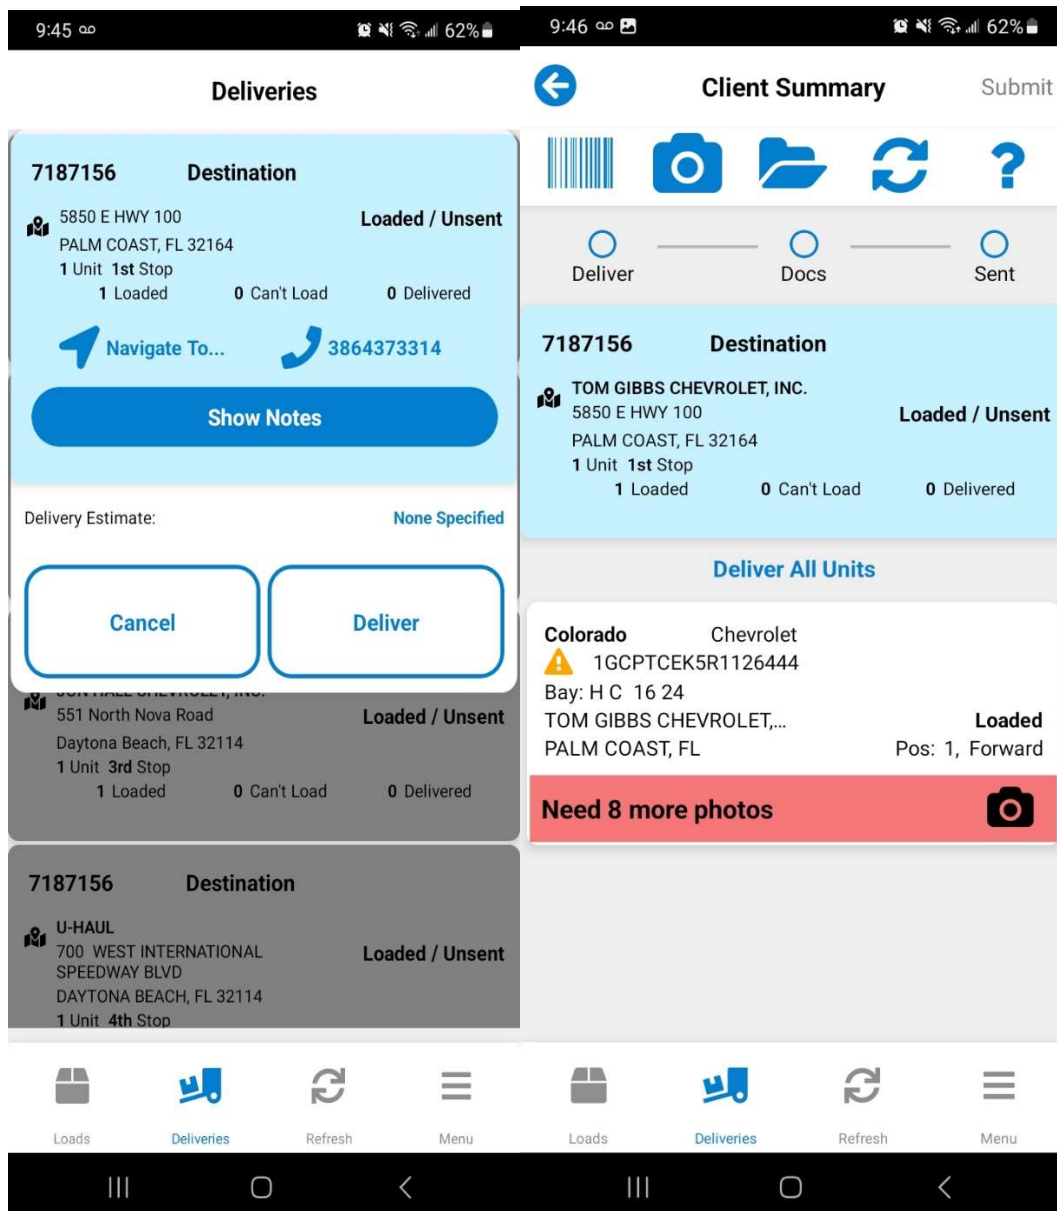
9:45 ꝏ 62%

Deliveries

7187156 Destination

5850 E HWY 100
PALM COAST, FL 32164
1 Unit 1st Stop
Loaded / Unsent
1 Loaded 0 Can't Load 0 Delivered

Navigate To... 3864373314

Show Notes

Delivery Estimate: None Specified

Cancel Deliver

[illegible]
551 North Nova Road
Daytona Beach, FL 32114
1 Unit 3rd Stop
Loaded / Unsent
1 Loaded 0 Can't Load 0 Delivered

7187156 Destination

U-HAUL
700 WEST INTERNATIONAL SPEEDWAY BLVD
DAYTONA BEACH, FL 32114
1 Unit 4th Stop
Loaded / Unsent

Loads Deliveries Refresh Menu

9:46 ꝏ 62%

Client Summary Submit

Deliver Docs Sent

7187156 Destination

TOM GIBBS CHEVROLET, INC.
5850 E HWY 100
PALM COAST, FL 32164
1 Unit 1st Stop
Loaded / Unsent
1 Loaded 0 Can't Load 0 Delivered

Deliver All Units

Colorado Chevrolet
1GCPTCEK5R1126444
Bay: H C 16 24
TOM GIBBS CHEVROLET,... Loaded
PALM COAST, FL Pos: 1, Forward

Need 8 more photos

Loads Deliveries Refresh Menu